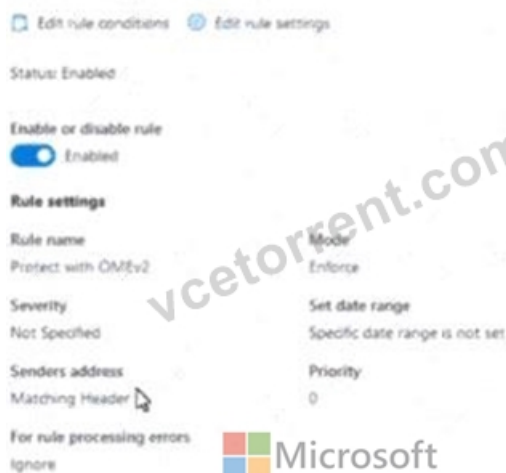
Edit rule conditions   Edit rule settings

Status: Enabled

Enable or disable rule

Enabled

Rule settings

Rule name
Protect with OMEv2

Mode
Enforce

Severity
Not Specified

Set date range
Specific date range is not set

Senders address
Matching Header

Priority
0

For rule processing errors
Ignore

vcetorrent.com

Microsoft